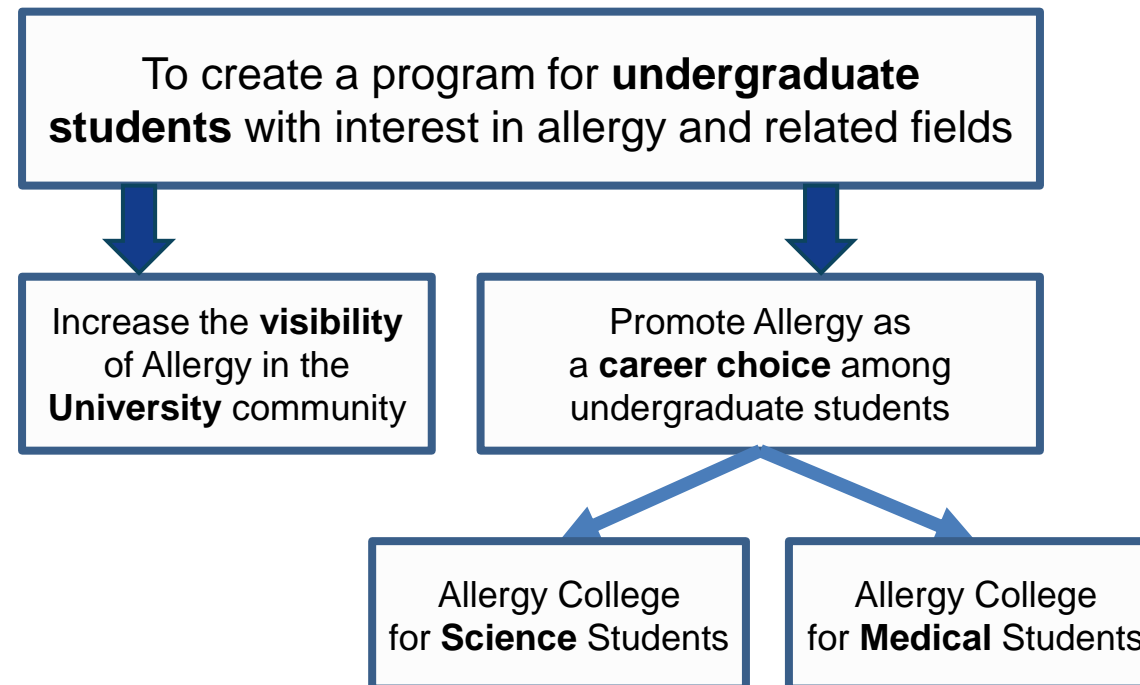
To create a program for **undergraduate students** with interest in allergy and related fields

Increase the **visibility** of Allergy in the **University** community

Promote Allergy as a **career choice** among undergraduate students

Allergy College for **Science** Students

Allergy College for **Medical** Students